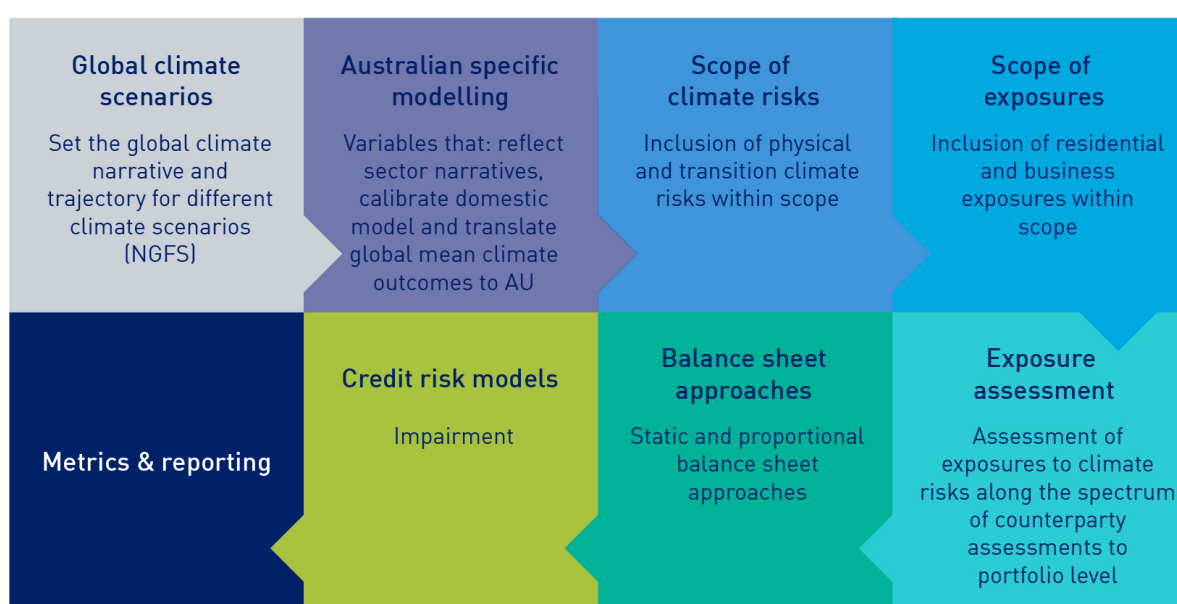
Global climate scenarios

Set the global climate narrative and trajectory for different climate scenarios (NGFS)

Australian specific modelling

Variables that: reflect sector narratives, calibrate domestic model and translate global mean climate outcomes to AU

Scope of climate risks

Inclusion of physical and transition climate risks within scope

Scope of exposures

Inclusion of residential and business exposures within scope

Exposure assessment

Assessment of exposures to climate risks along the spectrum of counterparty assessments to portfolio level

Balance sheet approaches

Static and proportional balance sheet approaches

Credit risk models

Impairment

Metrics & reporting